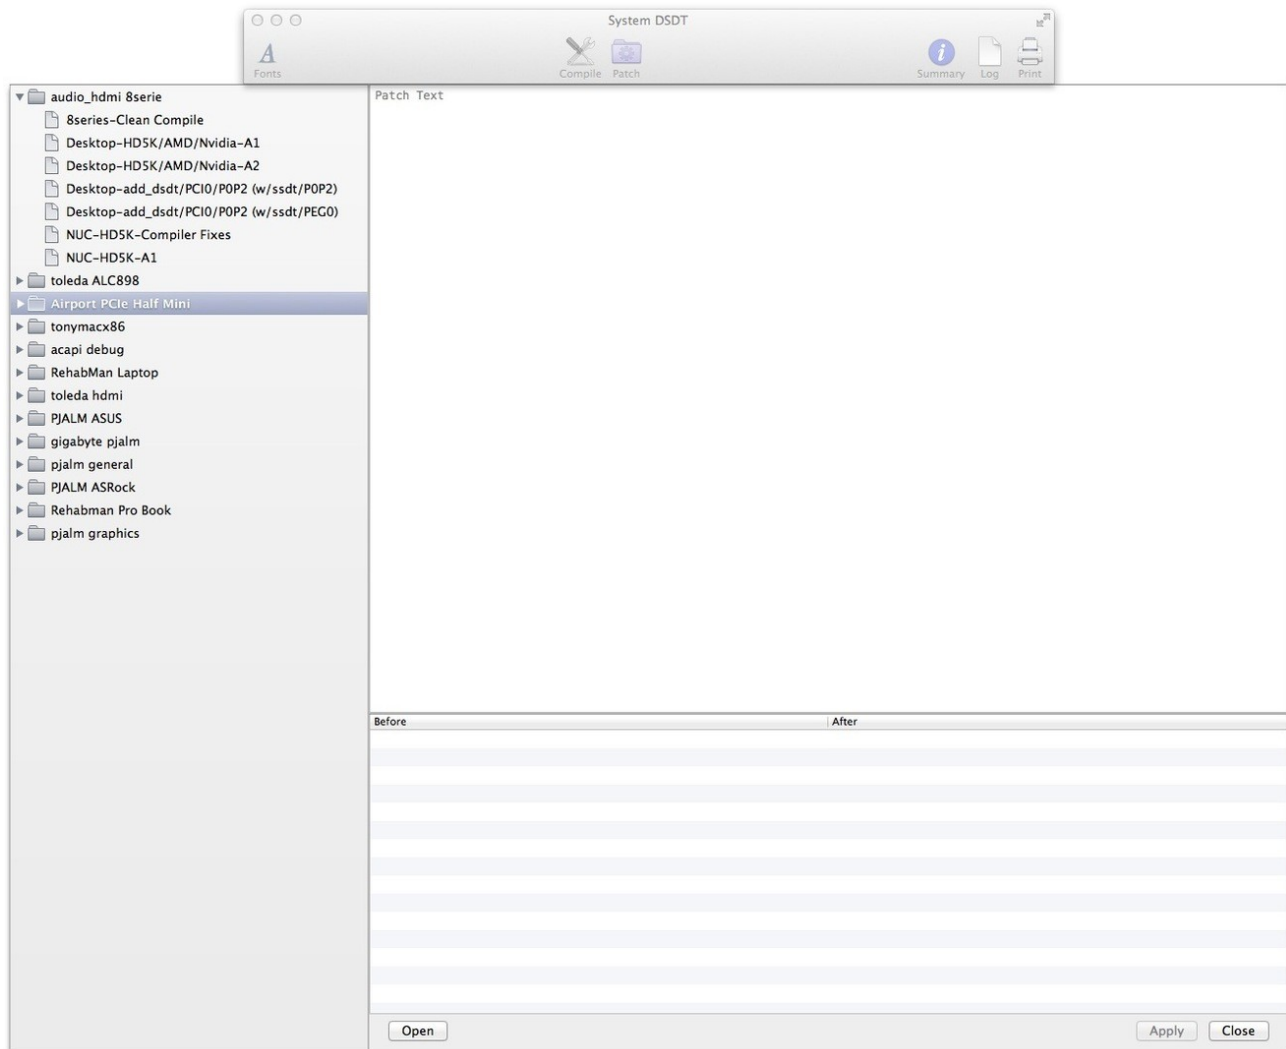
System DSDT

A
Fonts

Compile Patch

Summary Log Print

audio_hdmi 8serie
8series-Clean Compile
Desktop-HD5K/AMD/Nvidia-A1
Desktop-HD5K/AMD/Nvidia-A2
Desktop-add_dsdt/PCI0/P0P2 (w/ssdt/P0P2)
Desktop-add_dsdt/PCI0/P0P2 (w/ssdt/PEG0)
NUC-HD5K-Compiler Fixes
NUC-HD5K-A1
toleda ALC898
Airport PCIe Half Mini
tonymacx86
acapi debug
RehabMan Laptop
toleda hdmi
PJALM ASUS
gigabyte pjalm
pjalm general
PJALM ASRock
Rehabman Pro Book
pjalm graphics

Patch Text

| Before | After |
|---|---|

Open

Apply Close